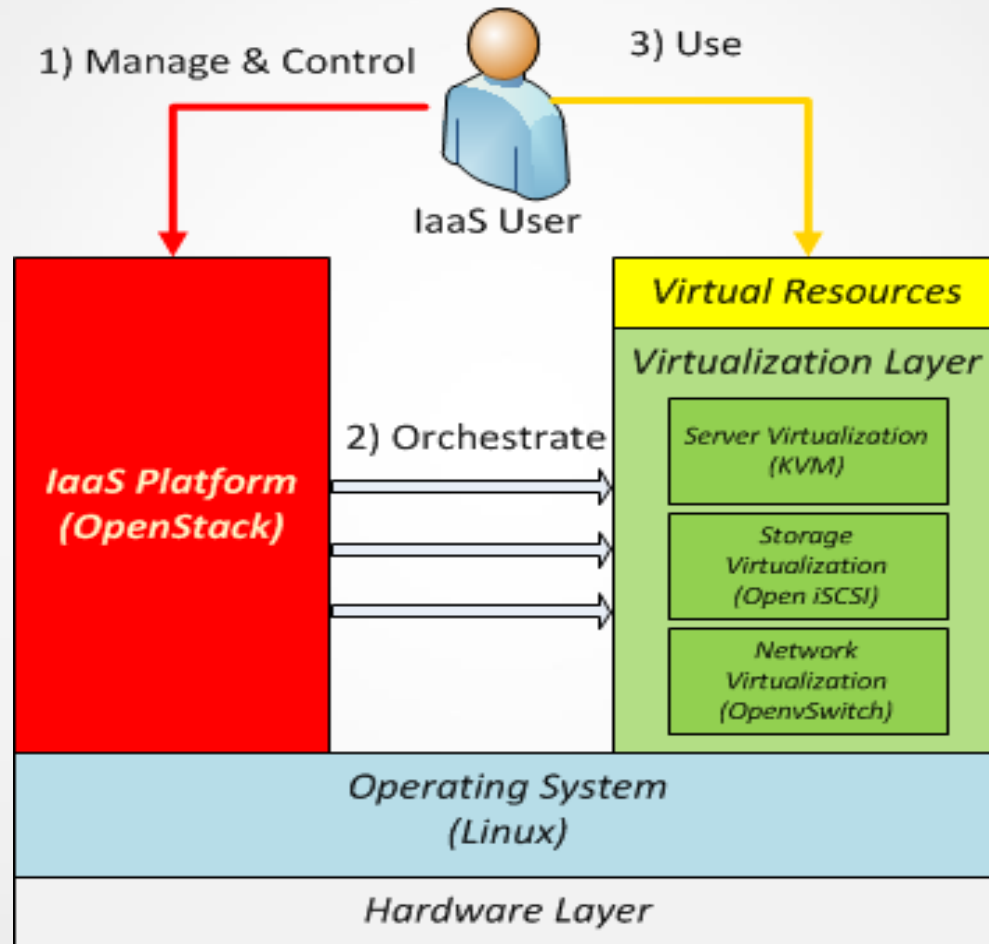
1) Manage & Control

3) Use

IaaS User

IaaS Platform (OpenStack)

2) Orchestrate

Virtual Resources

Virtualization Layer

Server Virtualization (KVM)

Storage Virtualization (Open iSCSI)

Network Virtualization (OpenvSwitch)

Operating System (Linux)

Hardware Layer